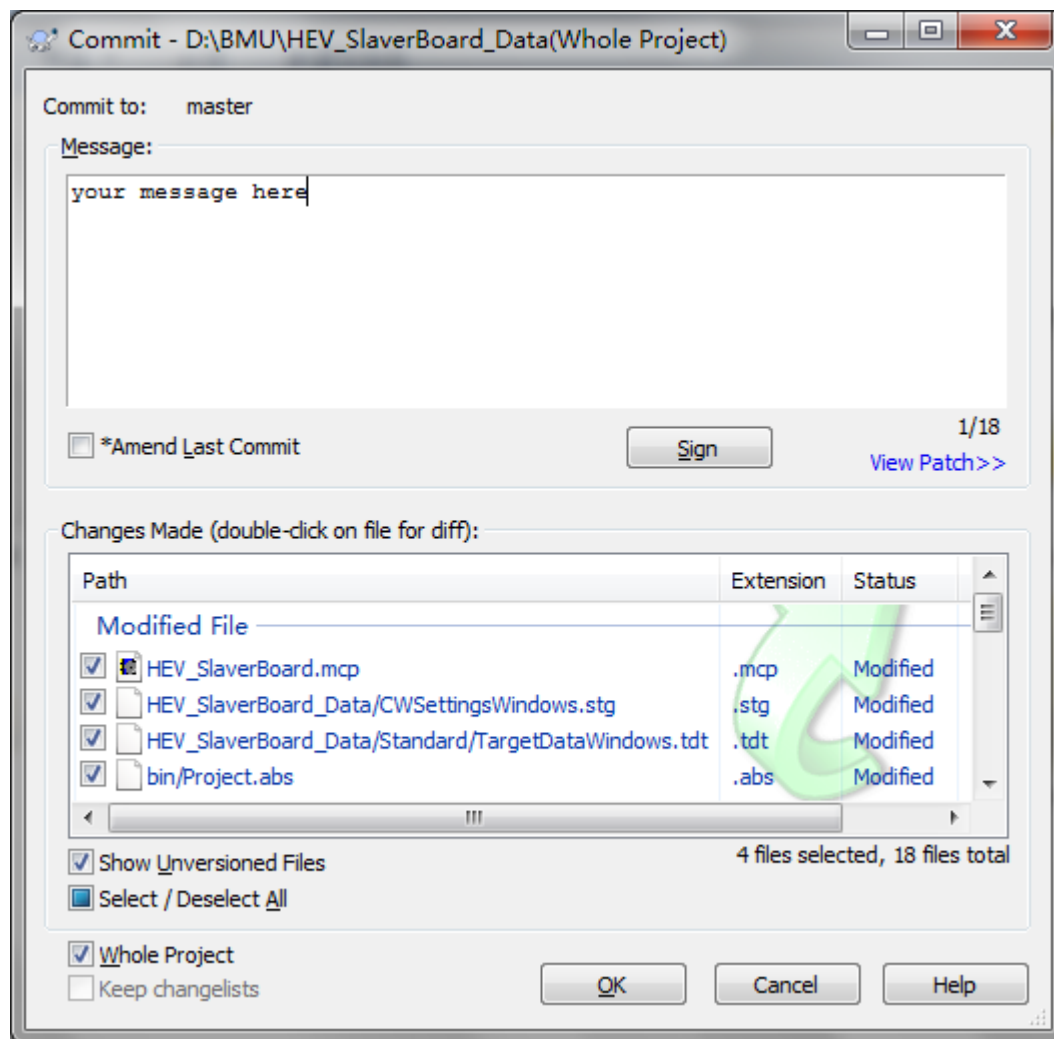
Commit - D:\BMU\HEV_SlaverBoard_Data(Whole Project)

Commit to: master

Message:

your message here

1/18

*Amend Last Commit

Sign

View Patch>>

Changes Made (double-click on file for diff):

| Path | Extension | Status |
|---|---|---|
| Modified File | | |
| HEV_SlaverBoard.mcp | .mcp | Modified |
| HEV_SlaverBoard_Data/CWSettingsWindows.stg | .stg | Modified |
| HEV_SlaverBoard_Data/Standard/TargetDataWindows.tdt | .tdt | Modified |
| bin/Project.abs | .abs | Modified |

Show Unversioned Files

4 files selected, 18 files total

Select / Deselect All

Whole Project

Keep changelists

OK

Cancel

Help